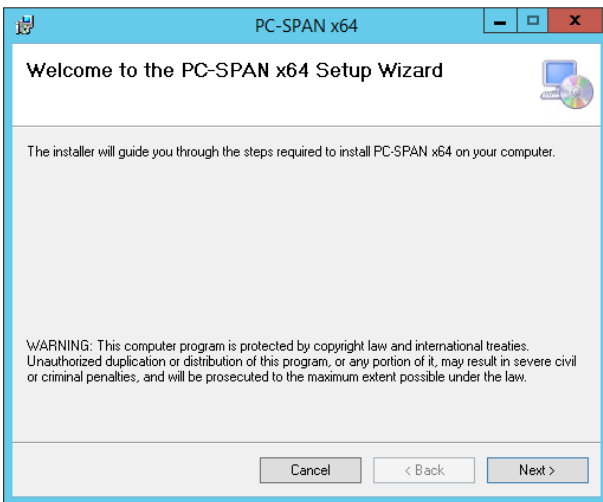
PC-SPAN x64

Welcome to the PC-SPAN x64 Setup Wizard

The installer will guide you through the steps required to install PC-SPAN x64 on your computer.

WARNING: This computer program is protected by copyright law and international treaties. Unauthorized duplication or distribution of this program, or any portion of it, may result in severe civil or criminal penalties, and will be prosecuted to the maximum extent possible under the law.

Cancel
< Back
Next >